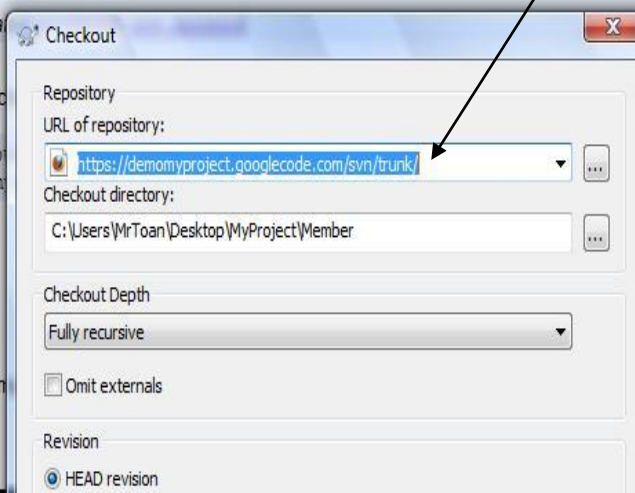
Checkout

Repository

URL of repository:

https://demomyproject.googlecode.com/svn/trunk/

...

Checkout directory:

C:\Users\MrToan\Desktop\MyProject\Member

...

Checkout Depth

Fully recursive

Omit externals

Revision

HEAD revision